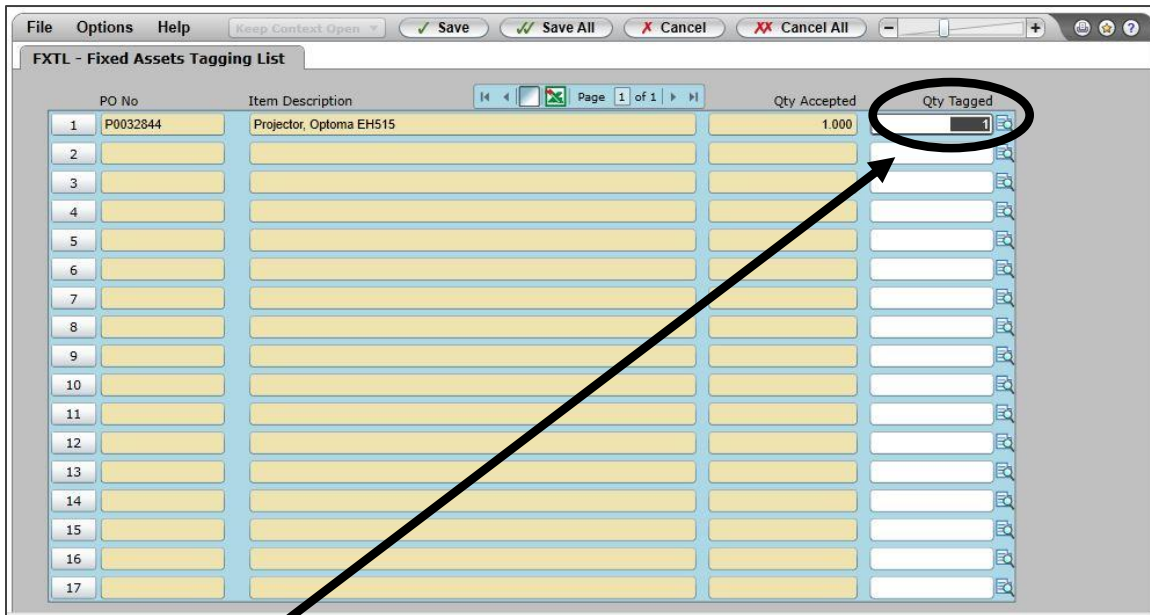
File Options Help Keep Context Open ✓ Save ✓✓ Save All ✗ Cancel ✗✗ Cancel All − +

FXTL - Fixed Assets Tagging List

Page 1 of 1

| | PO No | Item Description | Qty Accepted | Qty Tagged |
|---|---|---|---|---|
| 1 | P0032844 | Projector, Optoma EH515 | 1.000 | 1 |
| 2 | | | | |
| 3 | | | | |
| 4 | | | | |
| 5 | | | | |
| 6 | | | | |
| 7 | | | | |
| 8 | | | | |
| 9 | | | | |
| 10 | | | | |
| 11 | | | | |
| 12 | | | | |
| 13 | | | | |
| 14 | | | | |
| 15 | | | | |
| 16 | | | | |
| 17 | | | | |